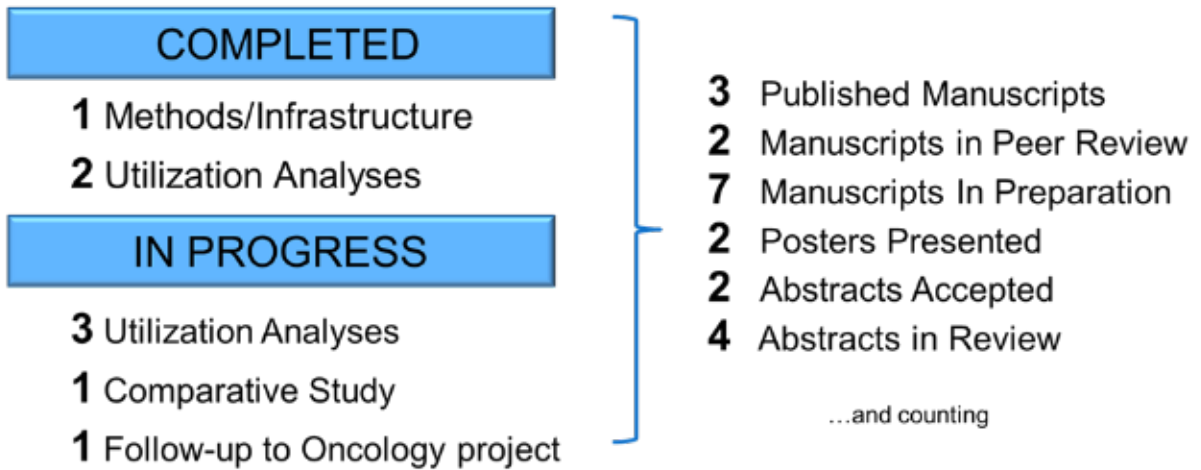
COMPLETED

**1** Methods/Infrastructure

**2** Utilization Analyses

IN PROGRESS

**3** Utilization Analyses

**1** Comparative Study

**1** Follow-up to Oncology project

**3** Published Manuscripts

**2** Manuscripts in Peer Review

**7** Manuscripts In Preparation

**2** Posters Presented

**2** Abstracts Accepted

**4** Abstracts in Review

…and counting